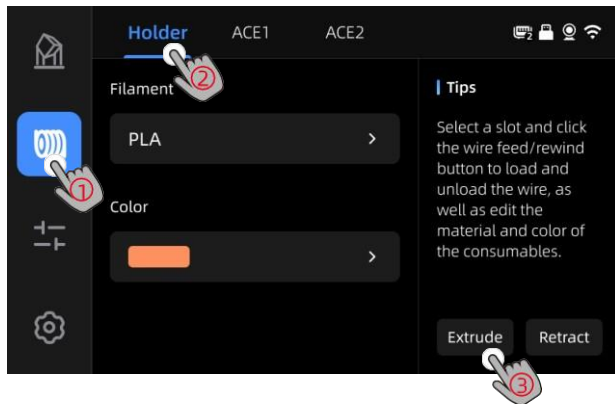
Holder ACE1 ACE2

②

Filament

PLA >

①

Color

>

Tips

Select a slot and click the wire feed/rewind button to load and unload the wire, as well as edit the material and color of the consumables.

Extrude Retract

③